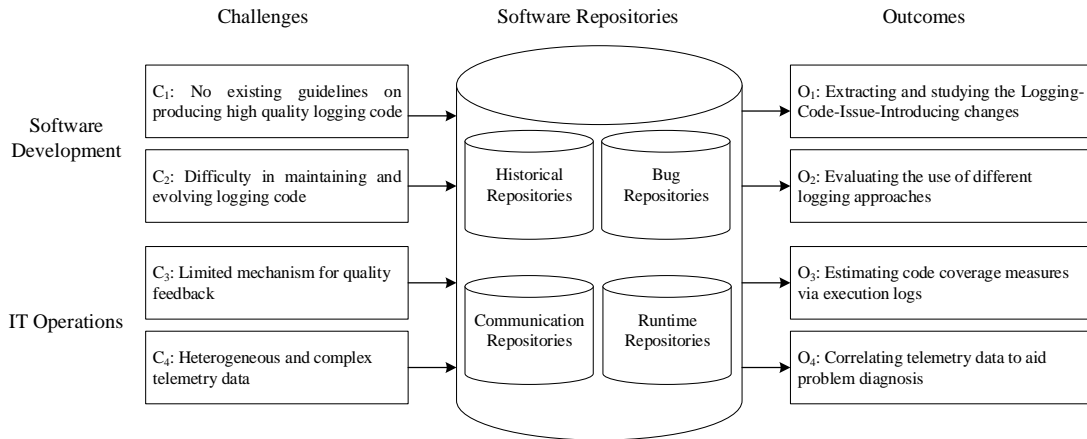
Challenges

Software Repositories

Outcomes

Software Development

$C_1$: No existing guidelines on producing high quality logging code

$C_2$: Difficulty in maintaining and evolving logging code

IT Operations

$C_3$: Limited mechanism for quality feedback

$C_4$: Heterogeneous and complex telemetry data

Historical Repositories

Bug Repositories

Communication Repositories

Runtime Repositories

$O_1$: Extracting and studying the Logging-Code-Issue-Introducing changes

$O_2$: Evaluating the use of different logging approaches

$O_3$: Estimating code coverage measures via execution logs

$O_4$: Correlating telemetry data to aid problem diagnosis